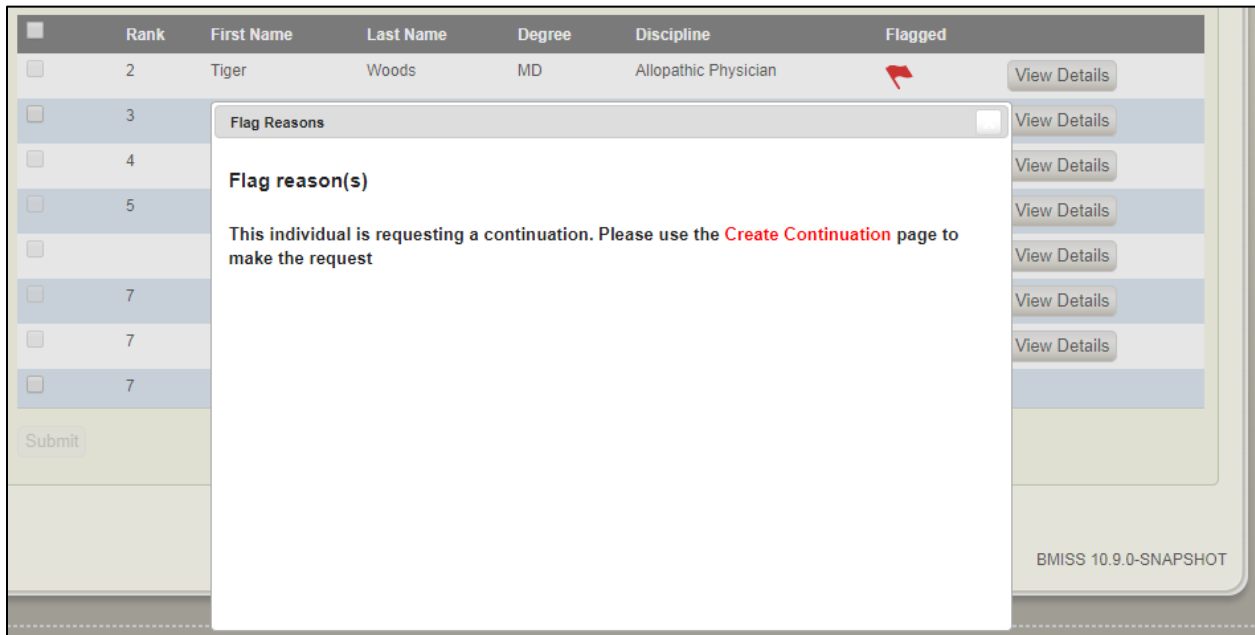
| | Rank | First Name | Last Name | Degree | Discipline | Flagged | |
|---|---|---|---|---|---|---|---|
| | 2 | Tiger | Woods | MD | Allopathic Physician | | View Details |
| | 3 | | | | | | View Details |
| | 4 | | | | | | View Details |
| | 5 | | | | | | View Details |
| | | | | | | | View Details |
| | 7 | | | | | | View Details |
| | 7 | | | | | | View Details |
| | 7 | | | | | | |

Submit

Flag Reasons

Flag reason(s)

This individual is requesting a continuation. Please use the Create Continuation page to make the request

BMISS 10.9.0-SNAPSHOT